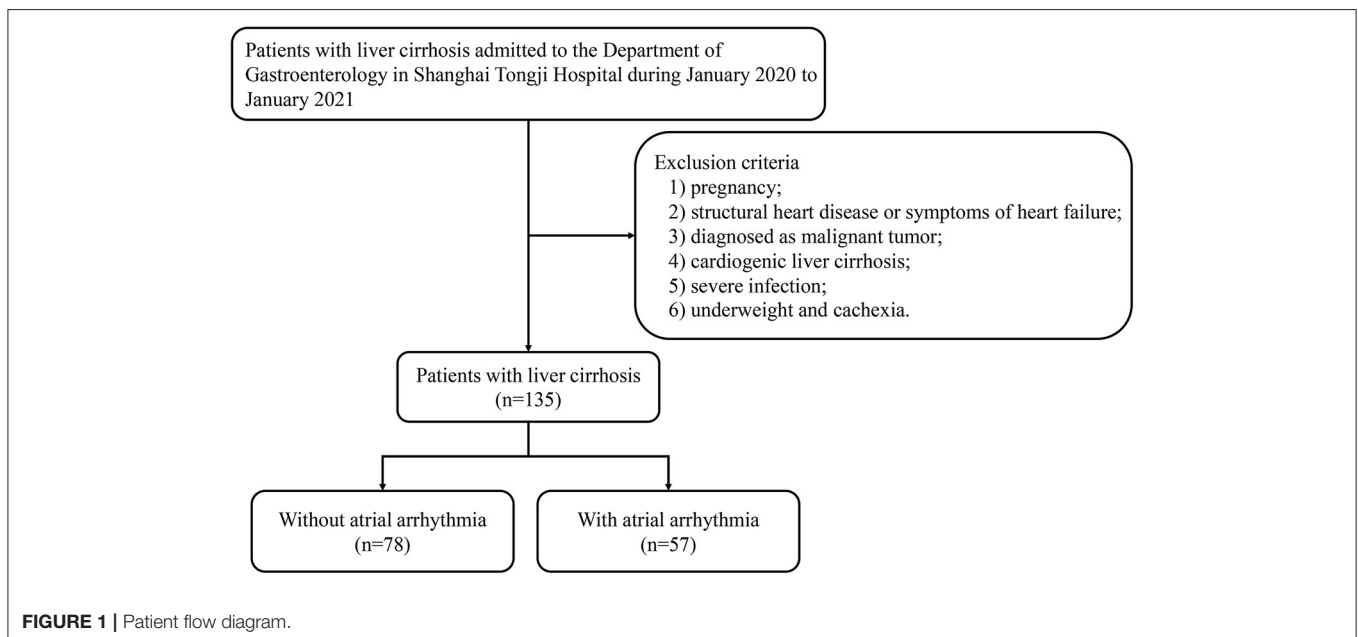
Patients with liver cirrhosis admitted to the Department of Gastroenterology in Shanghai Tongji Hospital during January 2020 to January 2021

Exclusion criteria
1) pregnancy;
2) structural heart disease or symptoms of heart failure;
3) diagnosed as malignant tumor;
4) cardiogenic liver cirrhosis;
5) severe infection;
6) underweight and cachexia.

Patients with liver cirrhosis
(n=135)

Without atrial arrhythmia
(n=78)

With atrial arrhythmia
(n=57)

FIGURE 1 | Patient flow diagram.